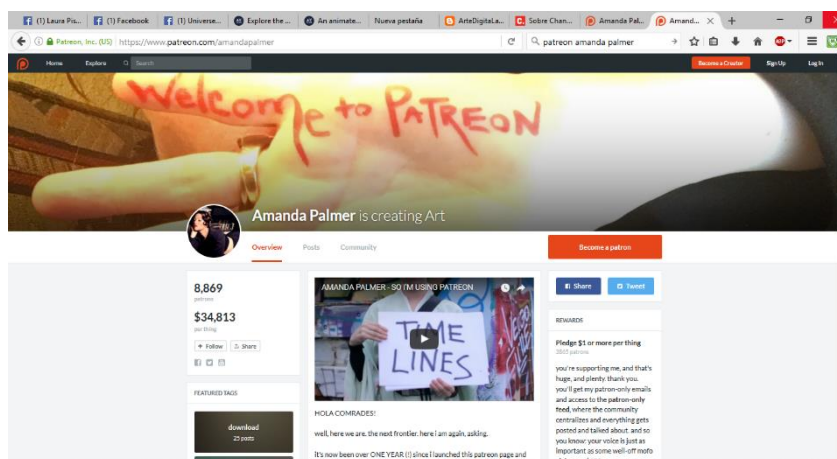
(1) Laura Pis... (1) Facebook (1) Universe... Explore the ... An animate... Nueva pestaña ArteDigitaLa... Sobre Chan... Amanda Pal... Amand...

Patreon, Inc. (US) https://www.patreon.com/amandapalmer

patreon amanda palmer

Home Explore Search Become a Creator Sign Up Log In

Welcome to PATREON

Amanda Palmer is creating Art

Overview Posts Community

Become a patron

8,869
patrons

$34,813
per thing

Follow Share

FEATURED TAGS

download
25 posts

AMANDA PALMER - SO I'M USING PATREON

TIME LINES

HOLA COMRADES!

well, here we are. the next frontier. here i am again, asking.

It's now been over ONE YEAR (!) since I launched this patreon page and

Share Tweet

REWARDS

Pledge $1 or more per thing
2835 patrons

you're supporting me, and that's huge, and plenty. thank you. you'll get my patron-only emails and access to the patron-only feed, where the community centralizes and everything gets posted and talked about. and so you know: your voice is just as important as some well-off mofo